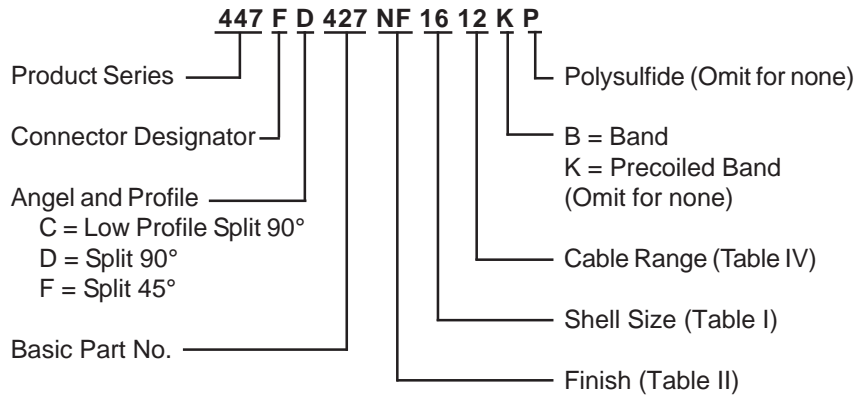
447 F D 427 NF 16 12 K P

Product Series

Connector Designator

Angel and Profile
C = Low Profile Split 90°
D = Split 90°
F = Split 45°

Basic Part No.

Polysulfide (Omit for none)

B = Band
K = Precoiled Band
(Omit for none)

Cable Range (Table IV)

Shell Size (Table I)

Finish (Table II)